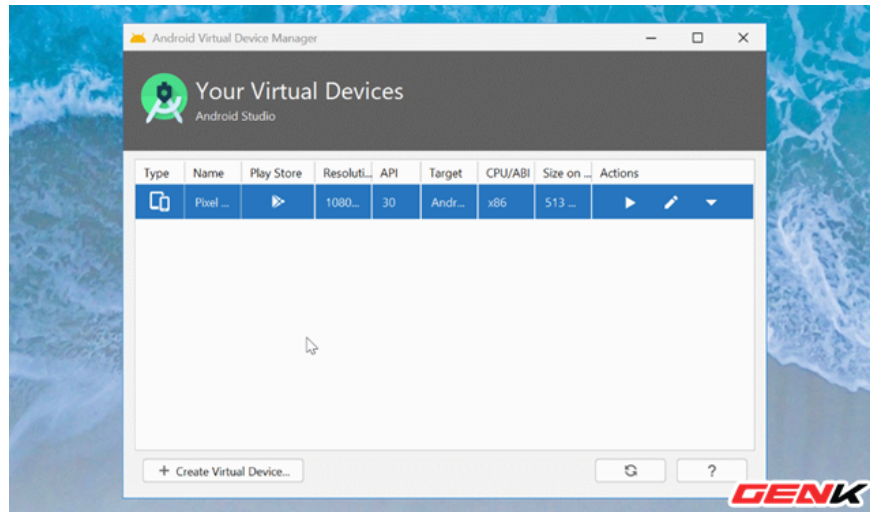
Android Virtual Device Manager

Your Virtual Devices
Android Studio

| Type | Name | Play Store | Resoluti... | API | Target | CPU/ABI | Size on ... | Actions |
|---|---|---|---|---|---|---|---|---|
| | Pixel ... | | 1080... | 30 | Andr... | x86 | 513 ... | |

+ Create Virtual Device...

?

GENK